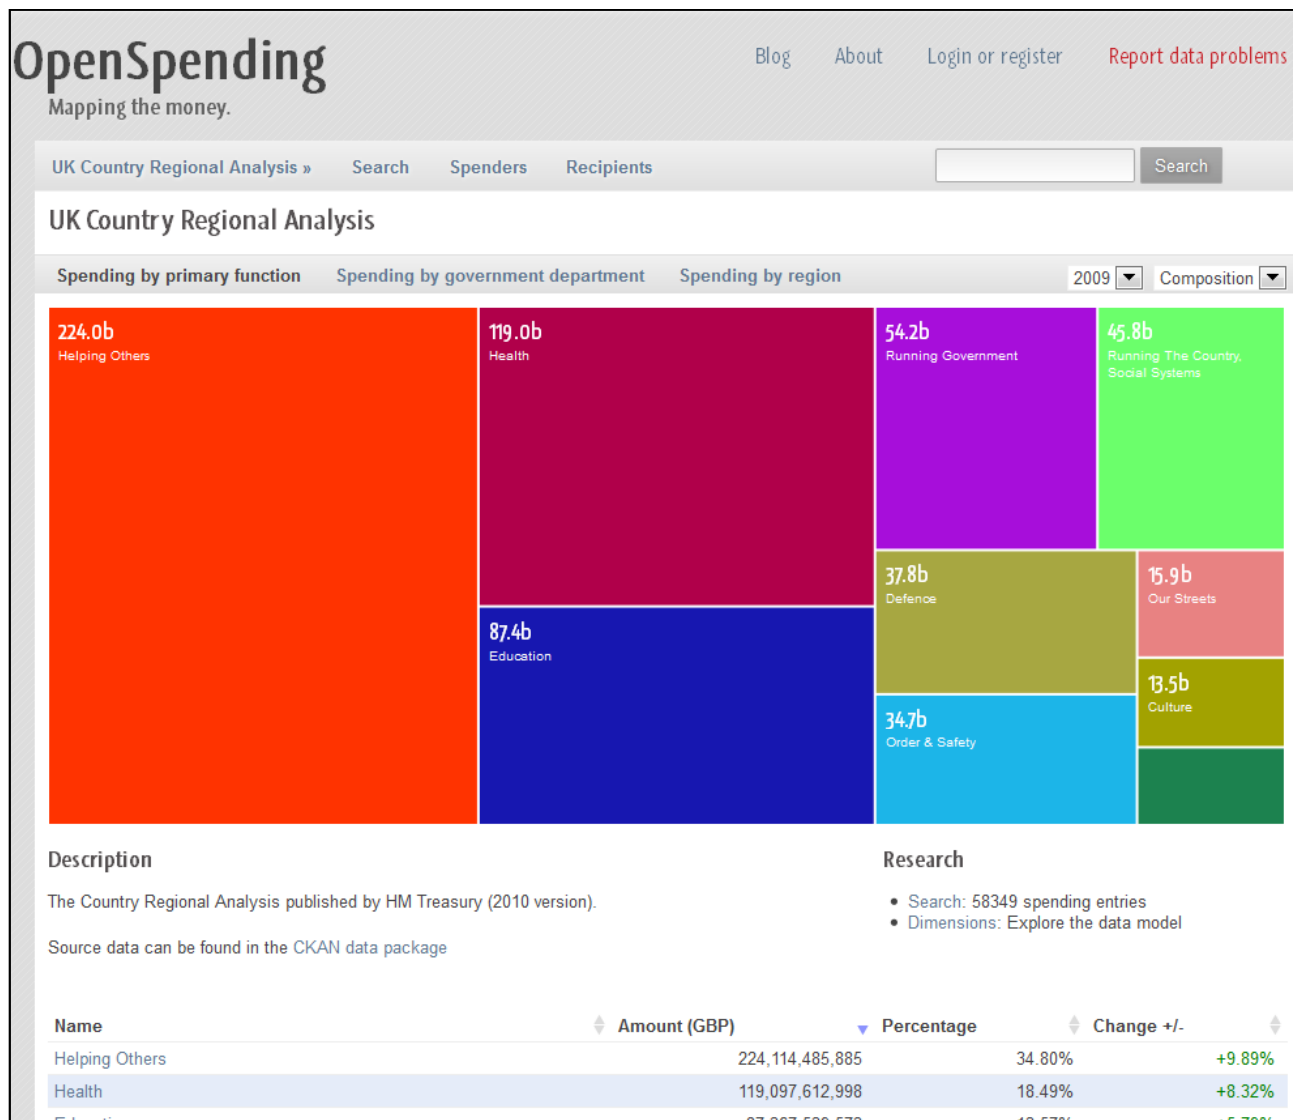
OpenSpending
Mapping the money.

Blog About Login or register Report data problems

UK Country Regional Analysis » Search Spenders Recipients

Search

UK Country Regional Analysis

Spending by primary function Spending by government department Spending by region

2009 Composition

224.0b
Helping Others

119.0b
Health

54.2b
Running Government

45.8b
Running The Country, Social Systems

87.4b
Education

37.8b
Defence

15.9b
Our Streets

13.5b
Culture

34.7b
Order & Safety

Description

The Country Regional Analysis published by HM Treasury (2010 version).

Source data can be found in the CKAN data package

Research

- Search: 58349 spending entries
- Dimensions: Explore the data model

| Name | Amount (GBP) | Percentage | Change +/- |
|---|---|---|---|
| Helping Others | 224,114,485,885 | 34.80% | +9.89% |
| Health | 119,097,612,998 | 18.49% | +8.32% |
| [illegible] | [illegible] | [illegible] | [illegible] |